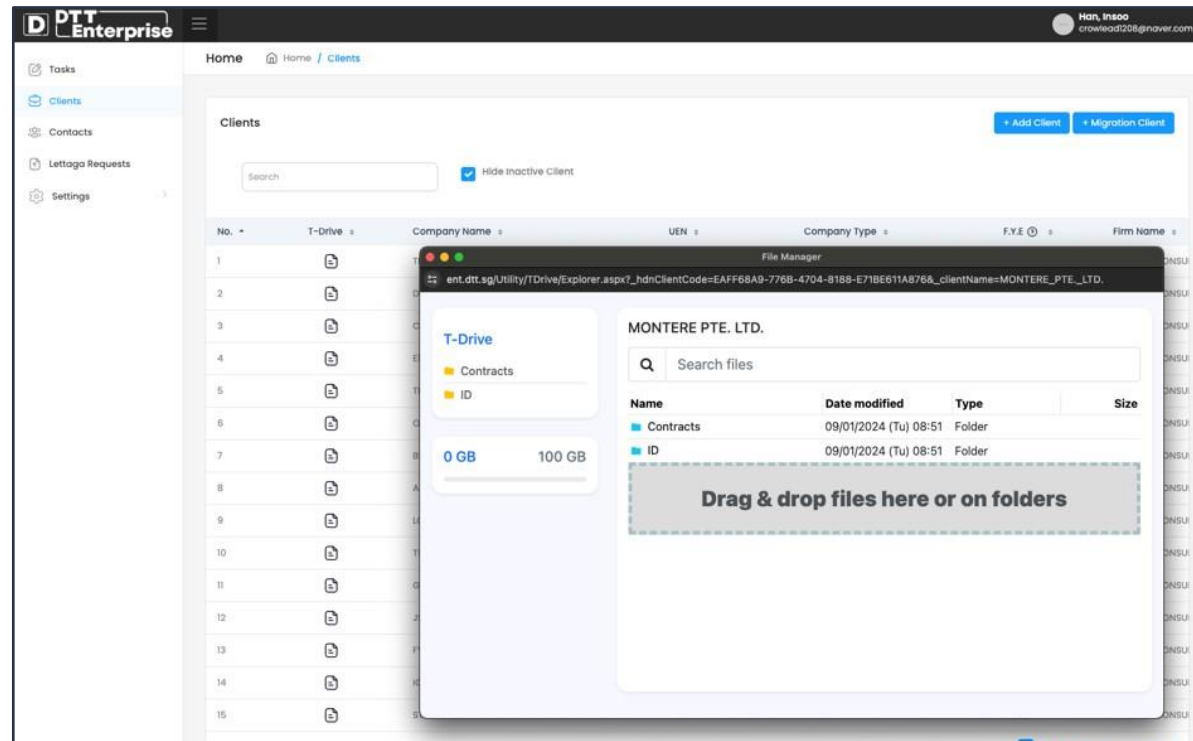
D DTT Enterprise

Han, Insoo
crowleadl208@naver.com

Tasks
Clients
Contacts
Lettaga Requests
Settings

Home
Home / Clients

Clients

+ Add Client
+ Migration Client

Search

Hide Inactive Client

| No. | T-Drive | Company Name | UEN | Company Type | F.Y.E | Firm Name |
|---|---|---|---|---|---|---|
| 1 | | | | | | ONSU |
| 2 | | | | | | ONSU |
| 3 | | | | | | ONSU |
| 4 | | | | | | ONSU |
| 5 | | | | | | ONSU |
| 6 | | | | | | ONSU |
| 7 | | | | | | ONSU |
| 8 | | | | | | ONSU |
| 9 | | | | | | ONSU |
| 10 | | | | | | ONSU |
| 11 | | | | | | ONSU |
| 12 | | | | | | ONSU |
| 13 | | | | | | ONSU |
| 14 | | | | | | ONSU |
| 15 | | | | | | ONSU |

File Manager

ent.dtt.sg/Utility/TDrive/Explorer.aspx?_hdnClientCode=EAFF68A9-776B-4704-8188-E71BE611A876&_clientName=MONTERE_PTE._LTD.

T-Drive
Contracts
ID

0 GB
100 GB

MONTERE PTE. LTD.

Search files

| Name | Date modified | Type | Size |
|---|---|---|---|
| Contracts | 09/01/2024 (Tu) 08:51 | Folder | |
| ID | 09/01/2024 (Tu) 08:51 | Folder | |

Drag & drop files here or on folders